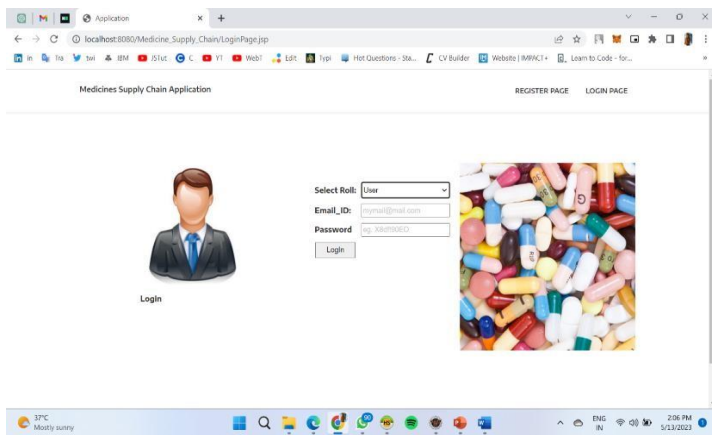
Application × +

localhost:8080/Medicine_Supply_Chain/LoginPage.jsp

in Tra twi IBM JSTut C Y! Web! Edit Typi Hot Questions - Sta... CV Builder Website | IMPACT+ Learn to Code - for...

Medicines Supply Chain Application

REGISTER PAGE LOGIN PAGE

Select Roll: User

Email_ID: myemail@mail.com

Password eg. X8df!90EO

Login

Login

37°C
Mostly sunny

ENG
IN

2:06 PM
5/13/2023